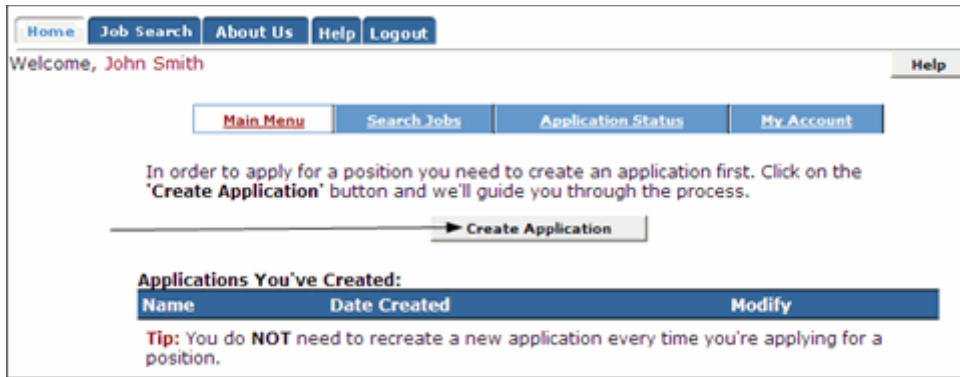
Home Job Search About Us Help Logout

Welcome, John Smith

Help

Main Menu | Search Jobs | Application Status | My Account

In order to apply for a position you need to create an application first. Click on the '**Create Application**' button and we'll guide you through the process.

Create Application

Applications You've Created:

| Name | Date Created | Modify |
|---|---|---|

Tip: You do **NOT** need to recreate a new application every time you're applying for a position.